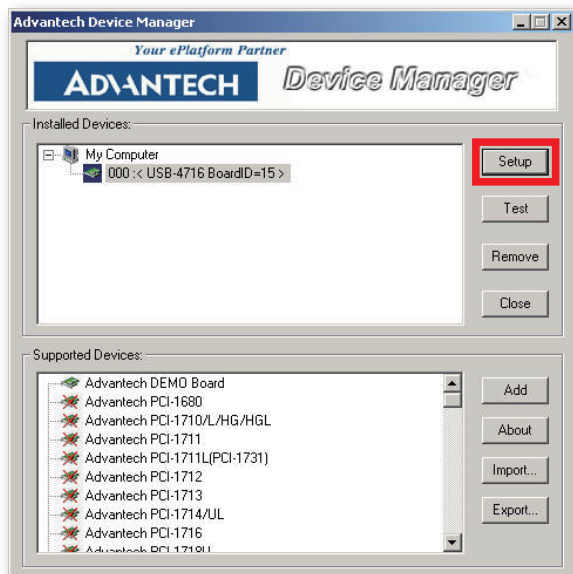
Advantech Device Manager

Your ePlatform Partner

ADVANTECH

Device Manager

Installed Devices:

My Computer

000 :< USB-4716 BoardID=15 >

Setup

Test

Remove

Close

Supported Devices:

Advantech DEMO Board

Advantech PCI-1680

Advantech PCI-1710/L/HG/HGL

Advantech PCI-1711

Advantech PCI-1711L(PCI-1731)

Advantech PCI-1712

Advantech PCI-1713

Advantech PCI-1714/UL

Advantech PCI-1716

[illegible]

Add

About

Import...

Export...